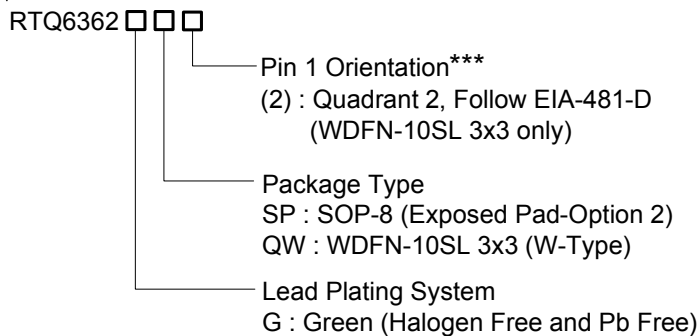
RTQ6362 □□□

Pin 1 Orientation***
(2) : Quadrant 2, Follow EIA-481-D
(WDFN-10SL 3x3 only)

Package Type
SP : SOP-8 (Exposed Pad-Option 2)
QW : WDFN-10SL 3x3 (W-Type)

Lead Plating System
G : Green (Halogen Free and Pb Free)